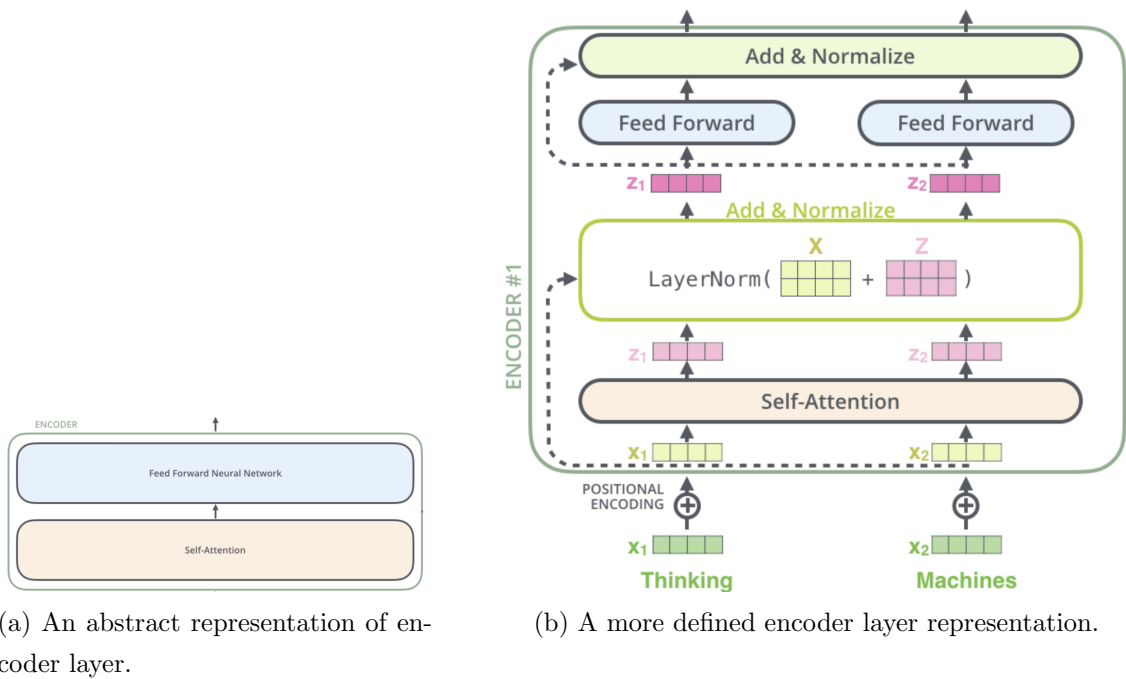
ENCODER

Feed Forward Neural Network

Self-Attention

(a) An abstract representation of encoder layer.

ENCODER #1

Add & Normalize

Feed Forward

Feed Forward

$z_1$

$z_2$

Add & Normalize

X

Z

LayerNorm( + )

$z_1$

$z_2$

Self-Attention

$x_1$

$x_2$

POSITIONAL ENCODING

$x_1$

$x_2$

Thinking

Machines

(b) A more defined encoder layer representation.